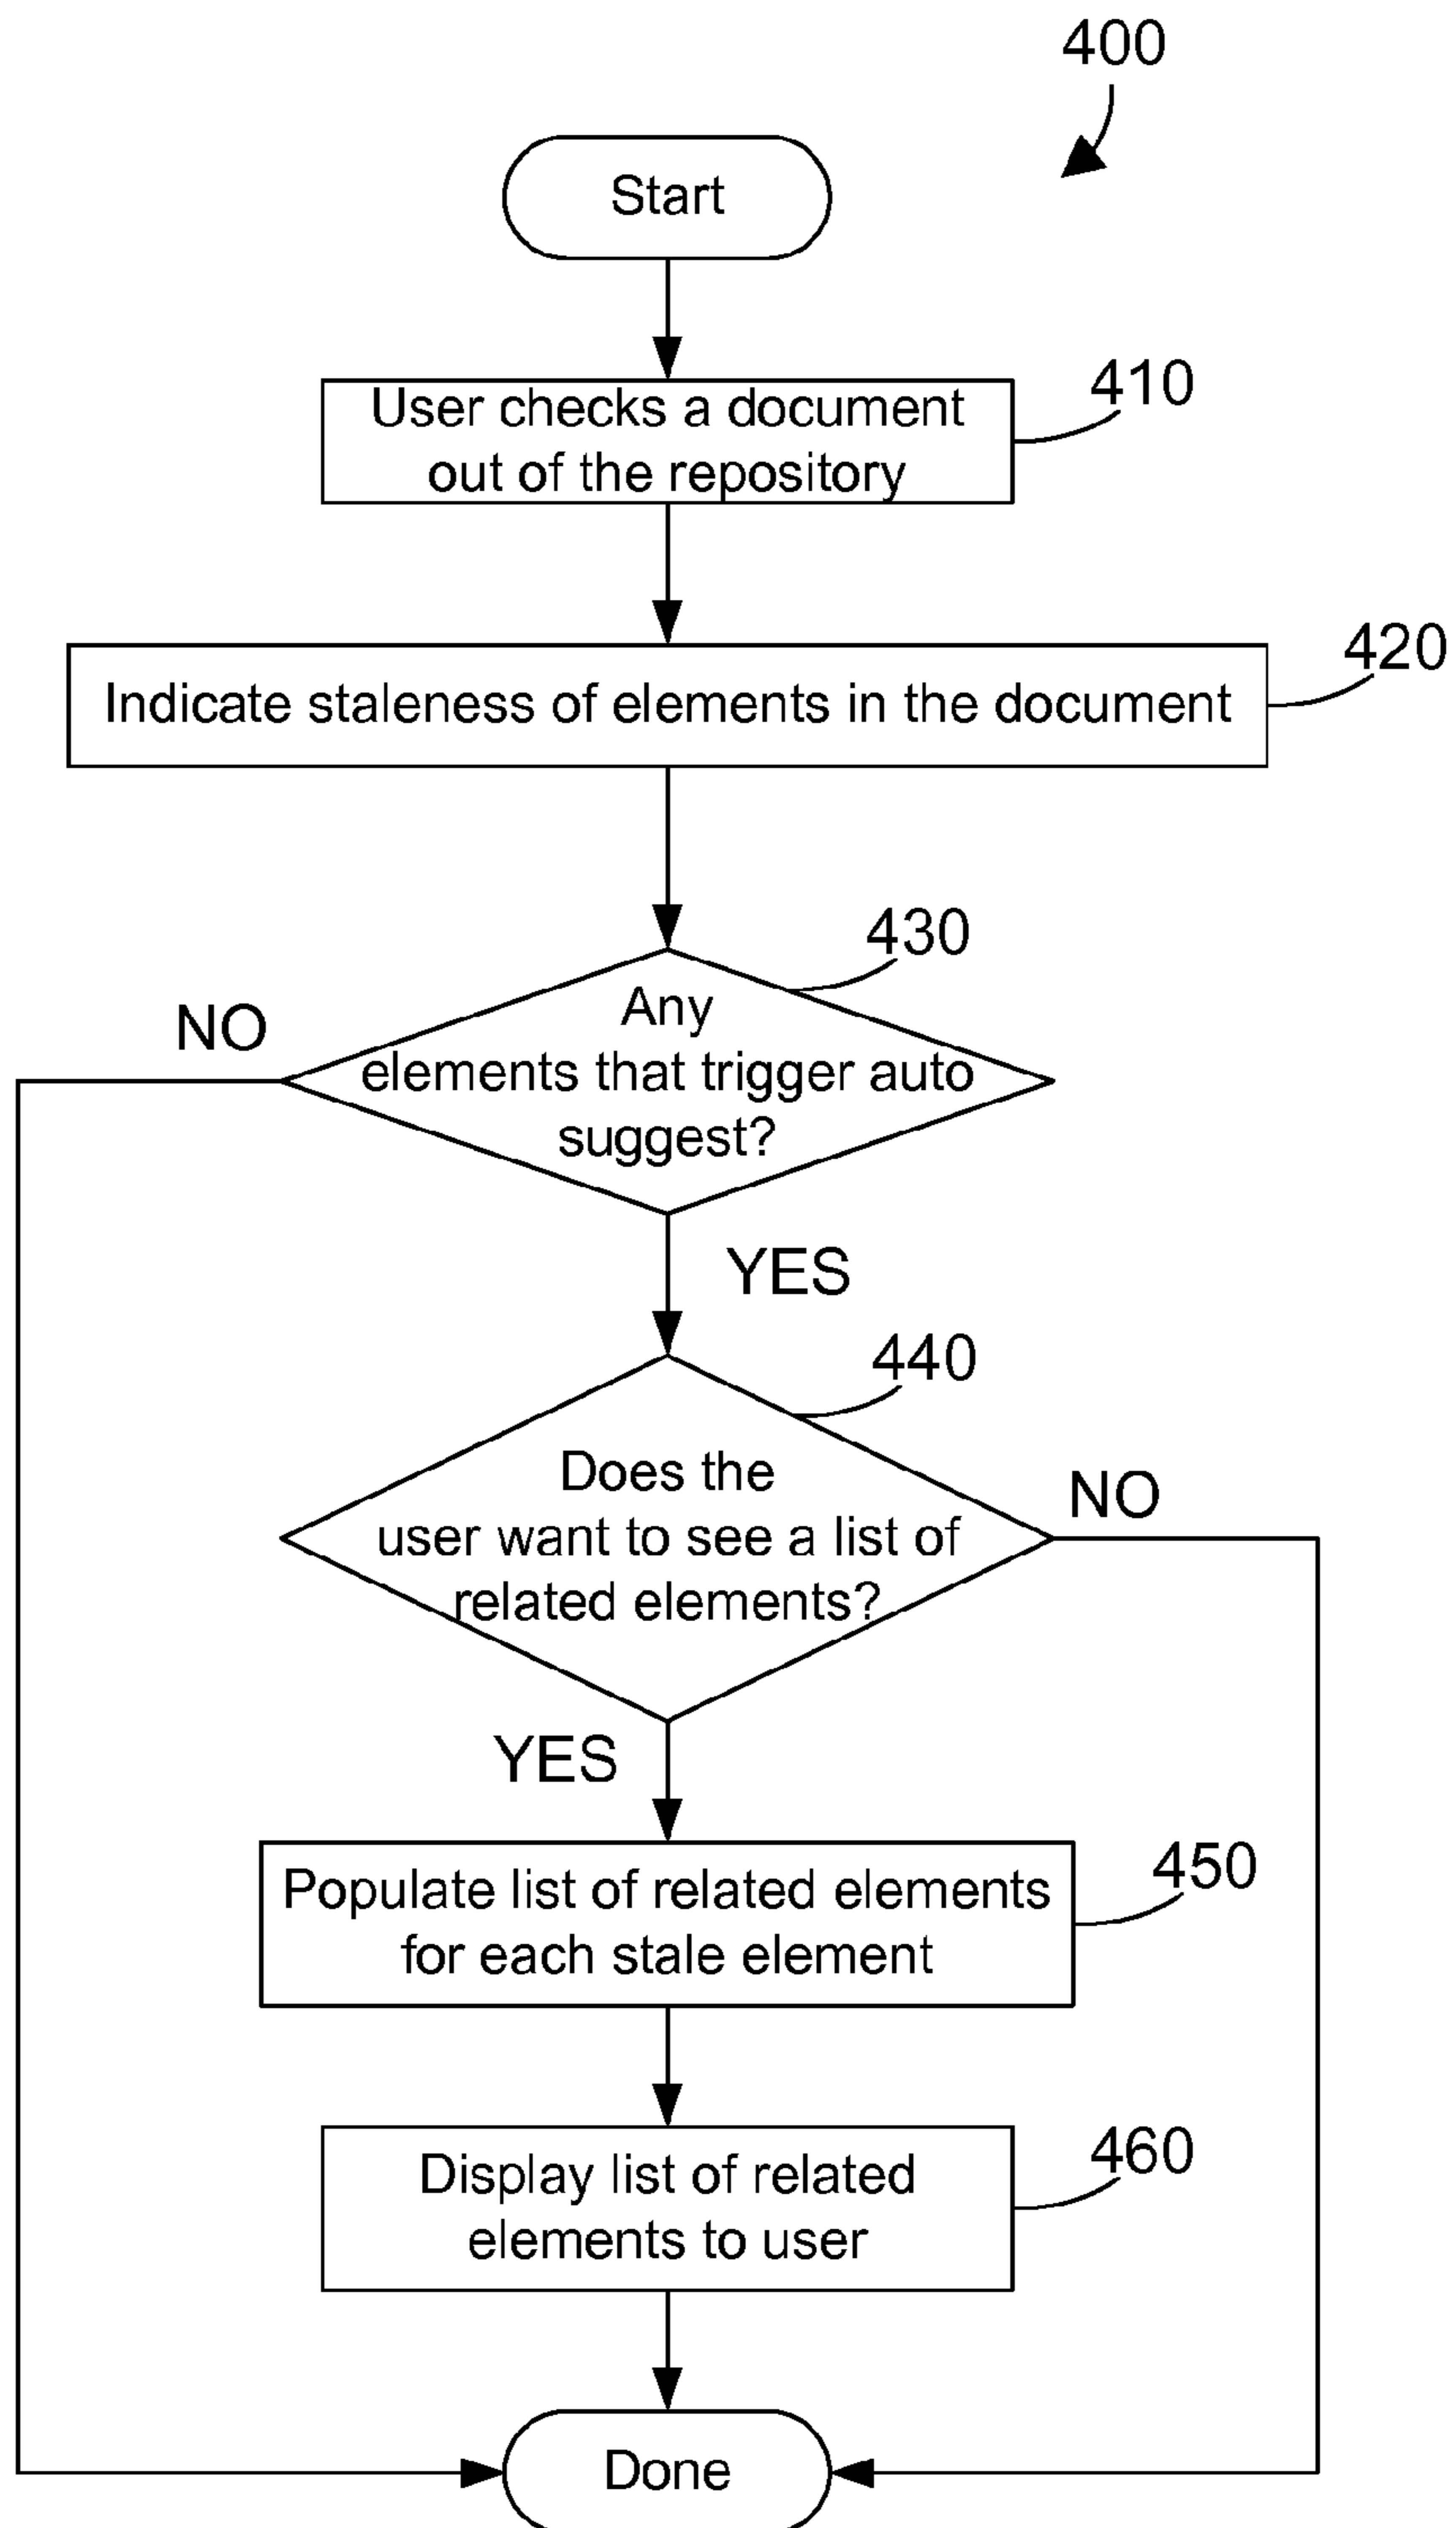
400

Start

User checks a document out of the repository

410

Indicate staleness of elements in the document

420

430

NO

Any elements that trigger auto suggest?

YES

440

Does the user want to see a list of related elements?

NO

YES

Populate list of related elements for each stale element

450

Display list of related elements to user

460

Done